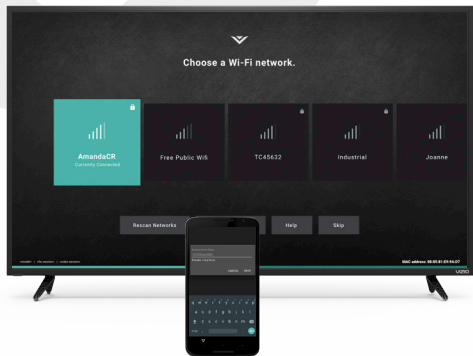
Choose a Wi-Fi network.

AmandaCR
Currently Connected

Free Public Wifi

TC45632

Industrial

Joanne

Rescan Networks

Help

Skip

MAC address: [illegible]

VIZIO

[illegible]

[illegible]

CANCEL

NEXT

q w e r t y u i o p

a s d f g h j k l

z x c v b n m